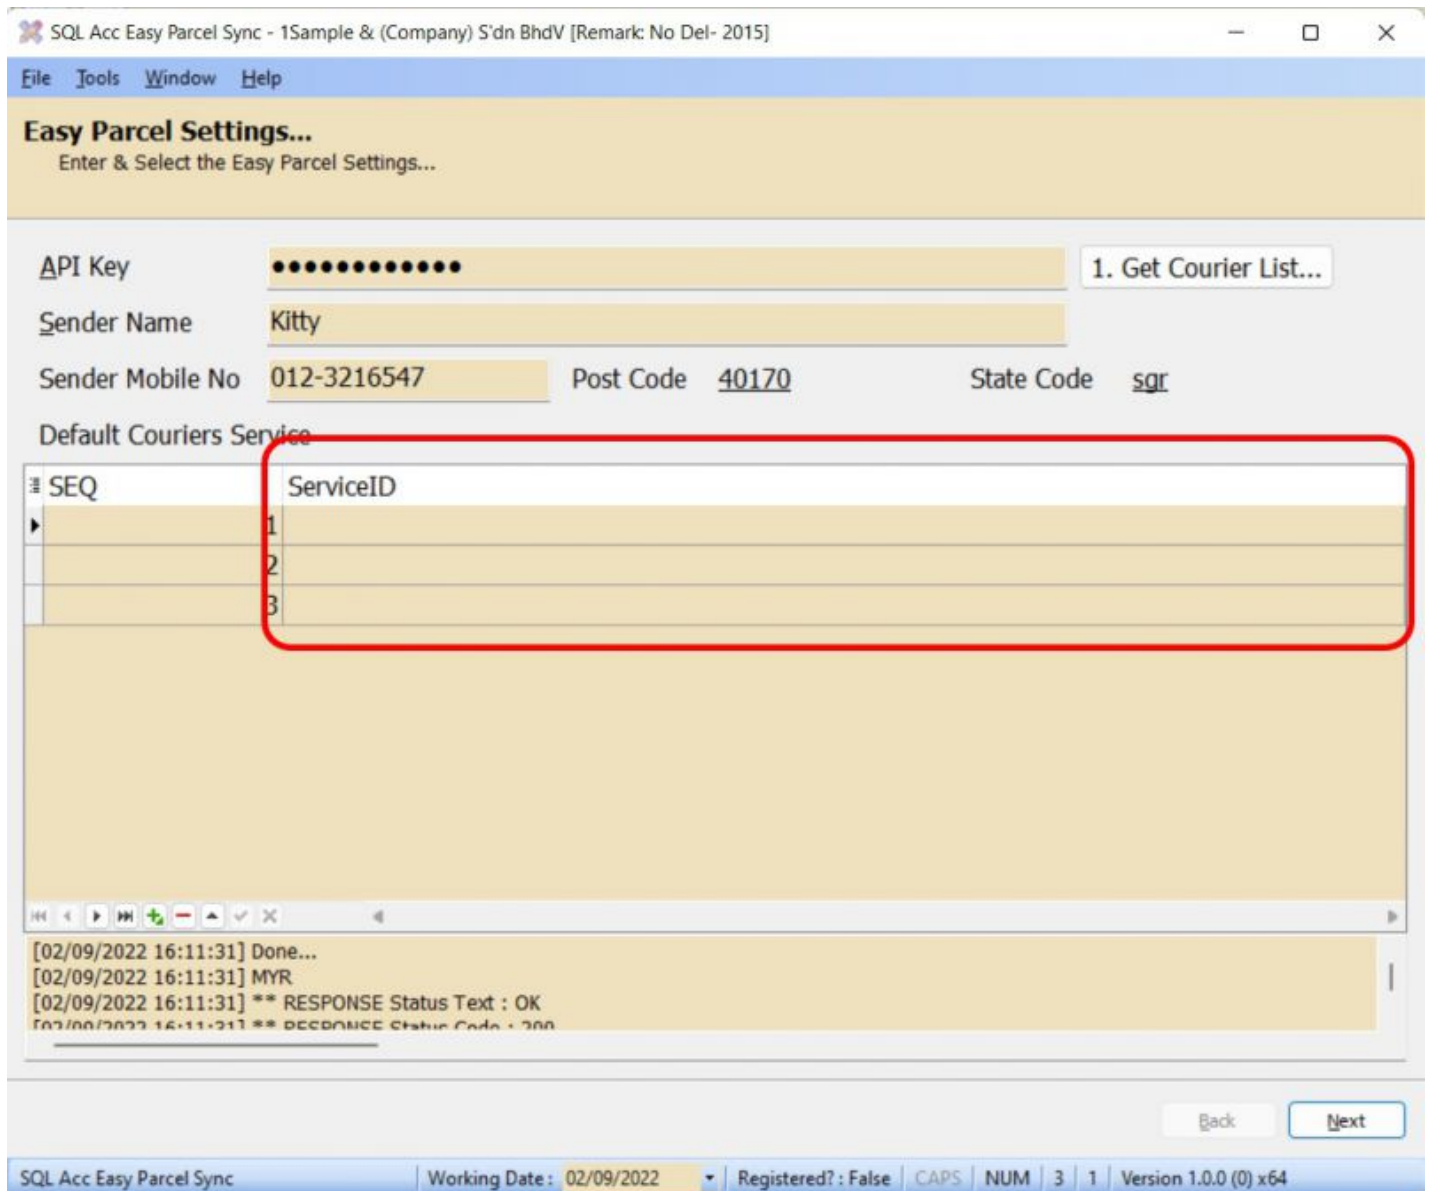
SQL Acc Easy Parcel Sync - 1Sample & (Company) S'dn BhdV [Remark: No Del- 2015]

File Tools Window Help

Easy Parcel Settings...
Enter & Select the Easy Parcel Settings...

API Key ••••••••••••• 1. Get Courier List...

Sender Name Kitty

Sender Mobile No 012-3216547 Post Code 40170 State Code sgr

Default Couriers Service

| SEQ | ServiceID |
|---|---|
| 1 | |
| 2 | |
| 3 | |

[02/09/2022 16:11:31] Done...
[02/09/2022 16:11:31] MYR
[02/09/2022 16:11:31] ** RESPONSE Status Text : OK
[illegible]

Back Next

SQL Acc Easy Parcel Sync | Working Date : 02/09/2022 | Registered? : False | CAPS | NUM | 3 | 1 | Version 1.0.0 (0) x64